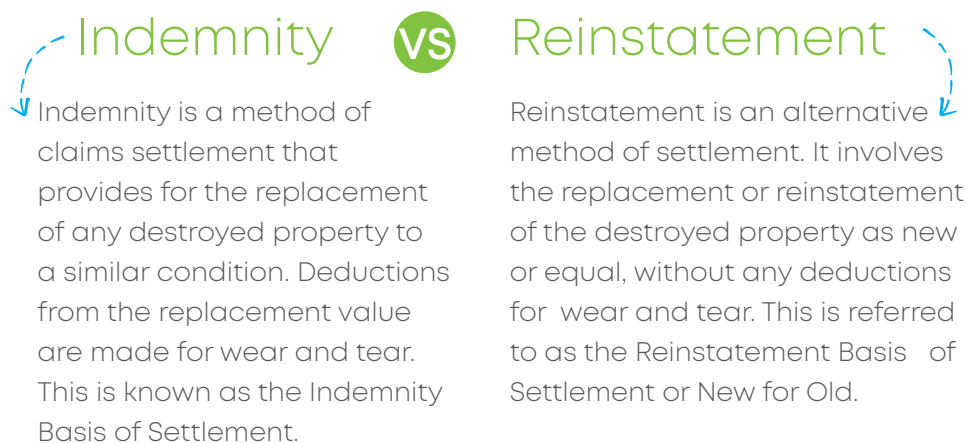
Indemnity

VS

Reinstatement

Indemnity is a method of claims settlement that provides for the replacement of any destroyed property to a similar condition. Deductions from the replacement value are made for wear and tear. This is known as the Indemnity Basis of Settlement.

Reinstatement is an alternative method of settlement. It involves the replacement or reinstatement of the destroyed property as new or equal, without any deductions for wear and tear. This is referred to as the Reinstatement Basis of Settlement or New for Old.